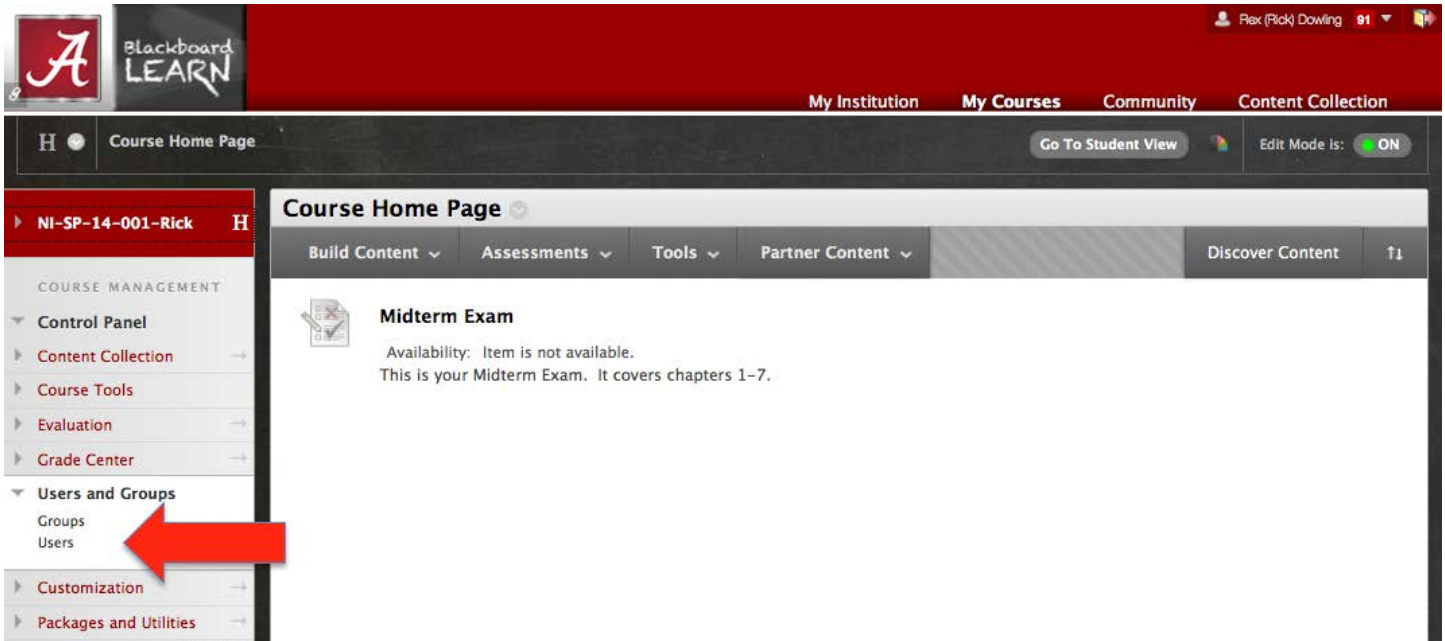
A Blackboard LEARN

Rex (Rick) Dowling 91

My Institution My Courses Community Content Collection

H Course Home Page

Go To Student View

Edit Mode is: ON

NI-SP-14-001-Rick H

COURSE MANAGEMENT

Control Panel

Content Collection

Course Tools

Evaluation

Grade Center

Users and Groups

Groups

Users

Customization

Packages and Utilities

Course Home Page

Build Content

Assessments

Tools

Partner Content

Discover Content

Midterm Exam

Availability: Item is not available.

This is your Midterm Exam. It covers chapters 1-7.